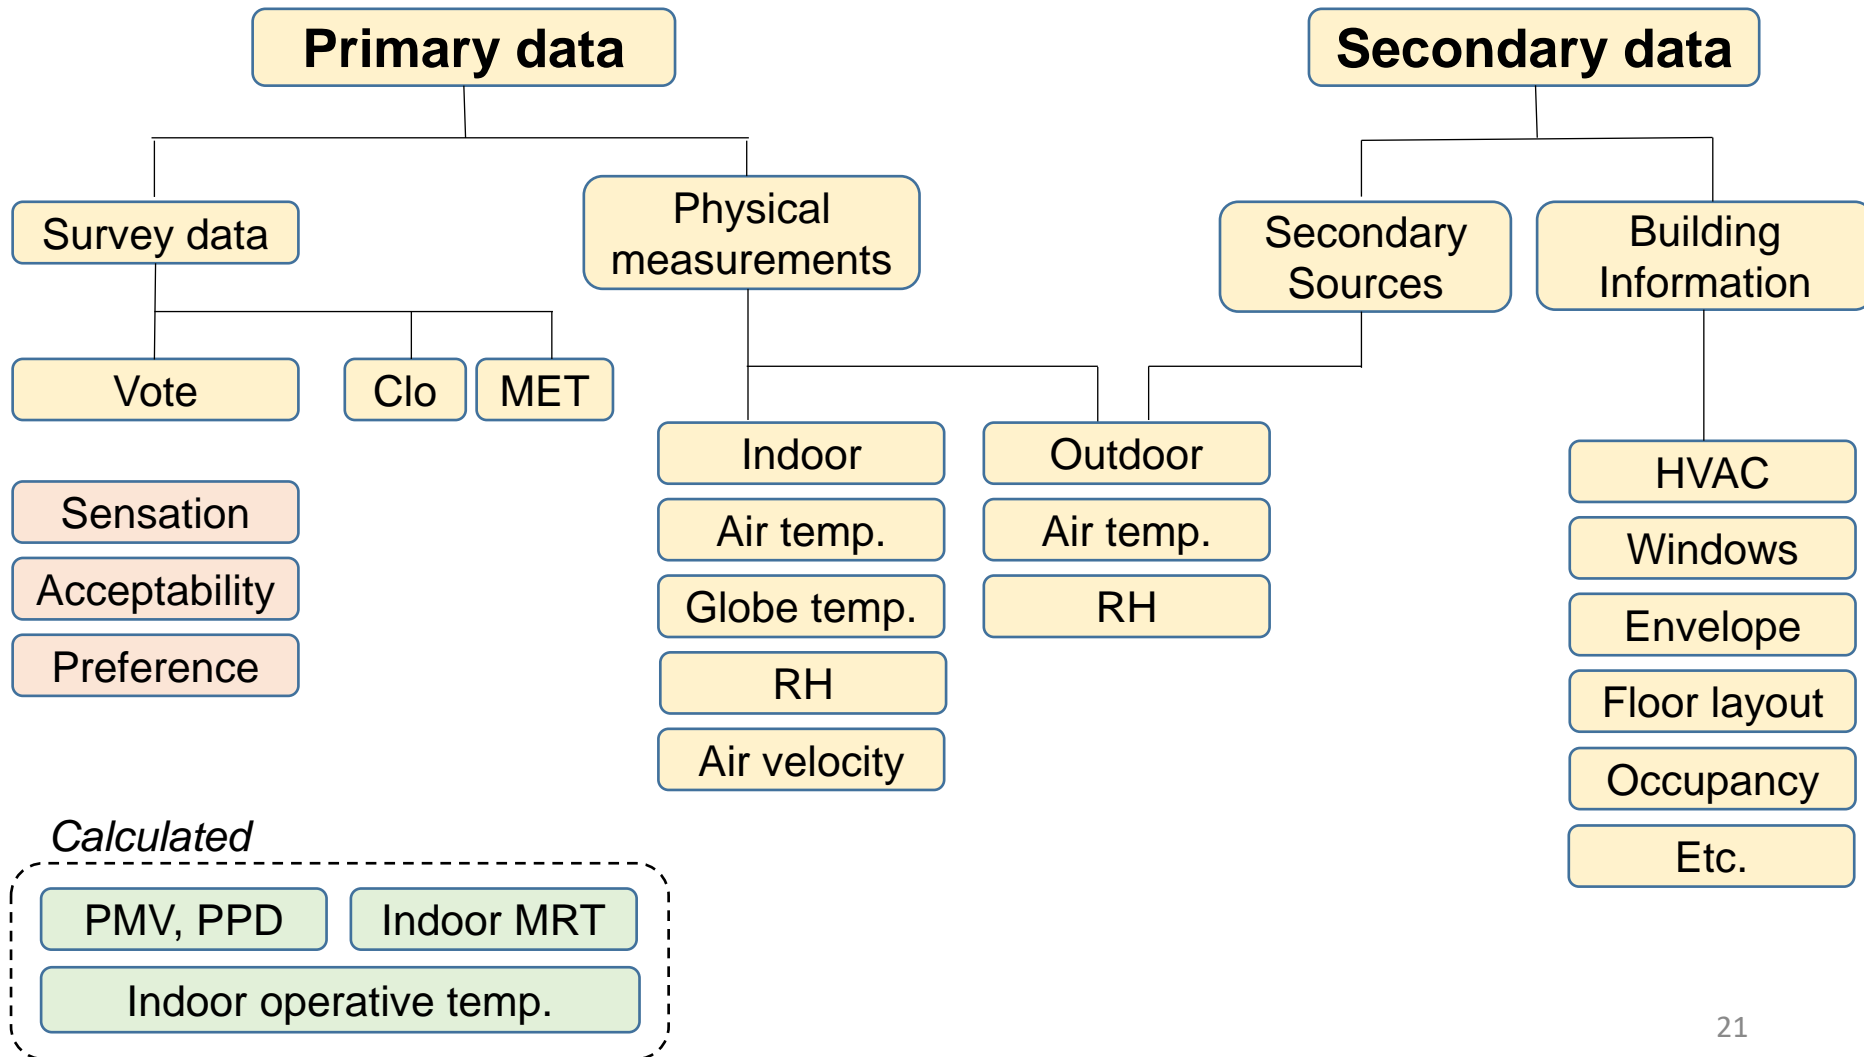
Primary data

Secondary data

Survey data

Physical measurements

Secondary Sources

Building Information

Vote

Clo

MET

Indoor

Outdoor

HVAC

Sensation

Acceptability

Preference

Air temp.

Globe temp.

RH

Air velocity

Air temp.

RH

Windows

Envelope

Floor layout

Occupancy

Etc.

Calculated

PMV, PPD

Indoor MRT

Indoor operative temp.

21